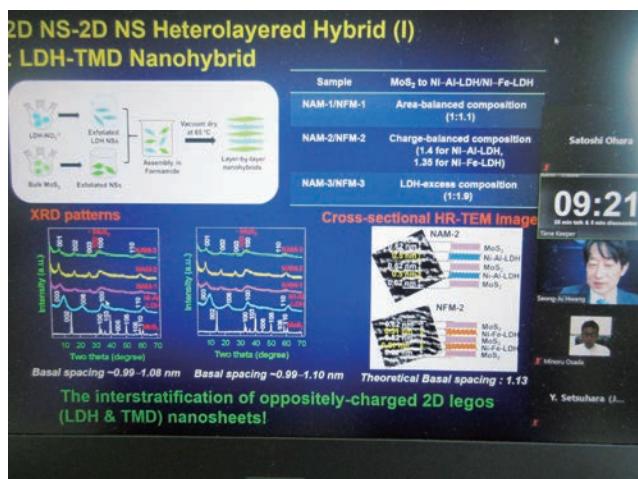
2D NS-2D NS Heterolayered Hybrid (I)
: LDH-TMD Nanohybrid

LDH-NO$_3$
Exfoliated LDH NSs
Bulk MoS$_2$
Exfoliated NSs
Assembly in Formamide
Vacuum dry at 65 °C
Layer-by-layer nanohybrids

| Sample | MoS$_2$ to Ni-Al-LDH/Ni-Fe-LDH |
|---|---|
| NAM-1/NFM-1 | Area-balanced composition (1:1.1) |
| NAM-2/NFM-2 | Charge-balanced composition (1.4 for Ni-Al-LDH, 1.35 for Ni-Fe-LDH) |
| NAM-3/NFM-3 | LDH-excess composition (1:1.9) |

Satoshi Ohara

09:21
Time Keeper

Seong-Ju Hwang

Minoru Osada

XRD patterns

Cross-sectional HR-TEM Image

NAM-2
MoS$_2$
Ni-Al-LDH
MoS$_2$
Ni-Al-LDH
MoS$_2$

NFM-2
MoS$_2$
Ni-Fe-LDH
MoS$_2$
Ni-Fe-LDH
MoS$_2$

Intensity (a.u.)
Two theta (degree)

Basal spacing ~0.99~1.08 nm
Basal spacing ~0.99~1.10 nm
Theoretical Basal spacing : 1.13

Y. Setsuhara (J...

The interstratification of oppositely-charged 2D legos (LDH & TMD) nanosheets!